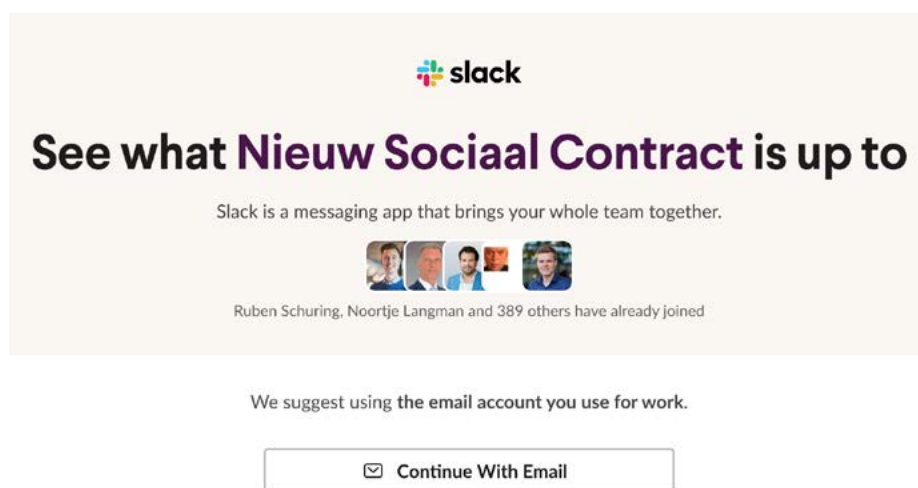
slack

See what Nieuw Sociaal Contract is up to

Slack is a messaging app that brings your whole team together.

Ruben Schuring, Noortje Langman and 389 others have already joined

We suggest using the email account you use for work.

Continue With Email